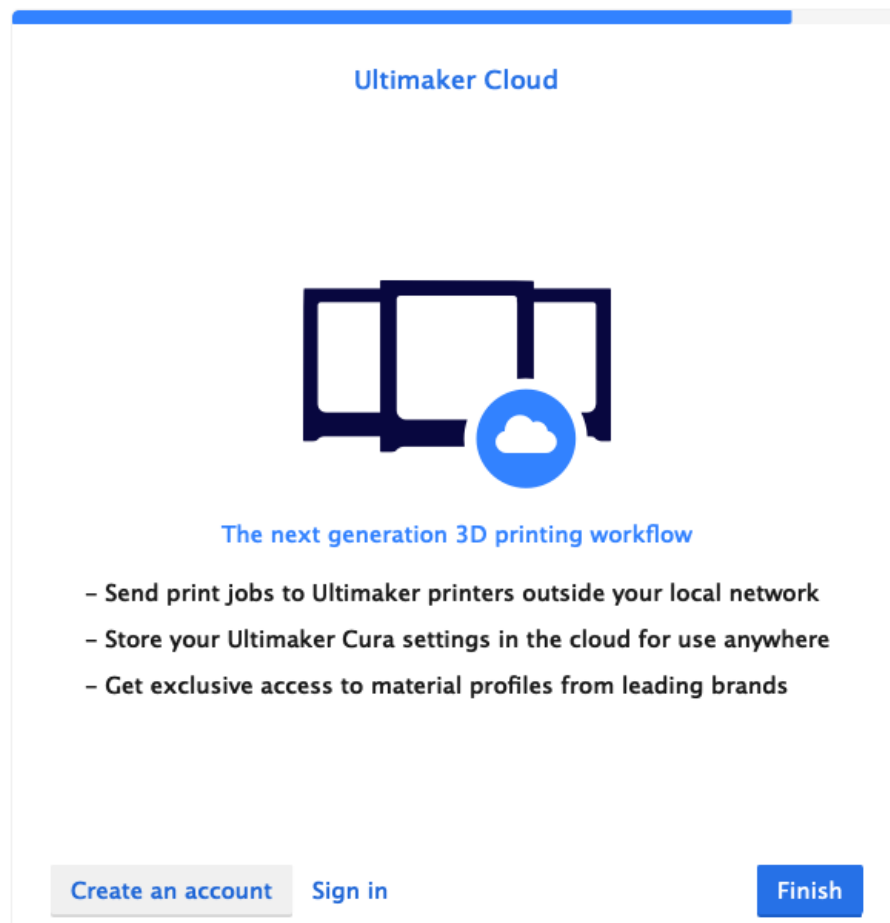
Ultimaker Cloud

The next generation 3D printing workflow

- Send print jobs to Ultimaker printers outside your local network
- Store your Ultimaker Cura settings in the cloud for use anywhere
- Get exclusive access to material profiles from leading brands

Create an account Sign in Finish